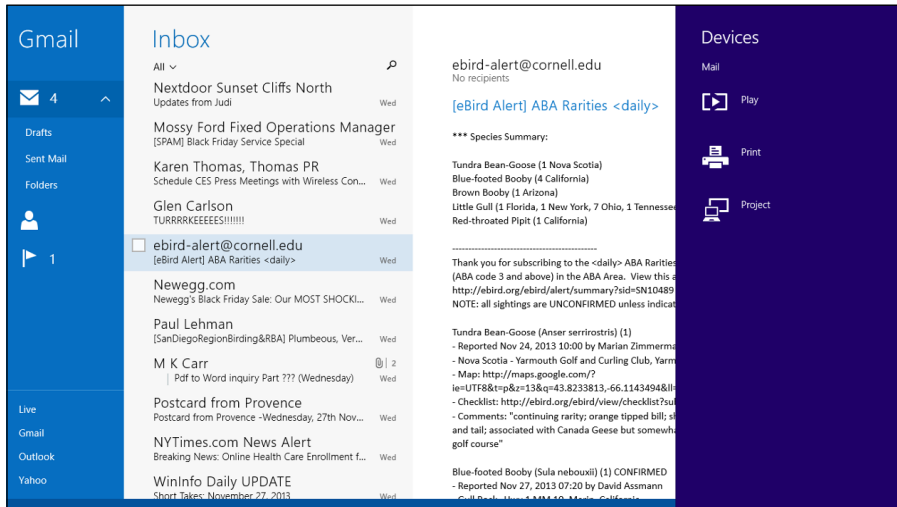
Gmail

4

Drafts

Sent Mail

Folders

1

Live

Gmail

Outlook

Yahoo

Inbox

All

Nextdoor Sunset Cliffs North
Updates from Judi
Wed

Mossy Ford Fixed Operations Manager
[SPAM] Black Friday Service Special
Wed

Karen Thomas, Thomas PR
Schedule CES Press Meetings with Wireless Con...
Wed

Glen Carlson
TURRRRKEEEEES!!!!!!!!
Wed

ebird-alert@cornell.edu
[eBird Alert] ABA Rarities <daily>
Wed

Newegg.com
Newegg's Black Friday Sale: Our MOST SHOCKI...
Wed

Paul Lehman
[SanDiegoRegionBirding&RBA] Plumbeous, Ver...
Wed

M K Carr
2
Pdf to Word inquiry Part ??? (Wednesday)
Wed

Postcard from Provence
Postcard from Provence -Wednesday, 27th Nov...
Wed

NYTimes.com News Alert
Breaking News: Online Health Care Enrollment f...
Wed

WinInfo Daily UPDATE
Short Takes: November 27, 2013
Wed

ebird-alert@cornell.edu
No recipients

[eBird Alert] ABA Rarities <daily>

*** Species Summary:

Tundra Bean-Goose (1 Nova Scotia)
Blue-footed Booby (4 California)
Brown Booby (1 Arizona)
Little Gull (1 Florida, 1 New York, 7 Ohio, 1 Tennesse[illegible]
Red-throated Pipit (1 California)

----------------------------------------------

Thank you for subscribing to the <daily> ABA Rarities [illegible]
(ABA code 3 and above) in the ABA Area. View this a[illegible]
http://ebird.org/ebird/alert/summary?sid=SN10489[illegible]
NOTE: all sightings are UNCONFIRMED unless indicat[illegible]

Tundra Bean-Goose (Anser serrirostris) (1)
- Reported Nov 24, 2013 10:00 by Marian Zimmerma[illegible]
- Nova Scotia - Yarmouth Golf and Curling Club, Yarm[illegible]
- Map: http://maps.google.com/?ie=UTF8&t=p&z=13&q=43.8233813,-66.1143494&ll=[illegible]
- Checklist: http://ebird.org/ebird/view/checklist?sub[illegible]
- Comments: "continuing rarity; orange tipped bill; sh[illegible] and tail; associated with Canada Geese but somewha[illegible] golf course"

Blue-footed Booby (Sula nebouxii) (1) CONFIRMED
- Reported Nov 27, 2013 07:20 by David Assmann
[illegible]

Devices

Mail

Play

Print

Project